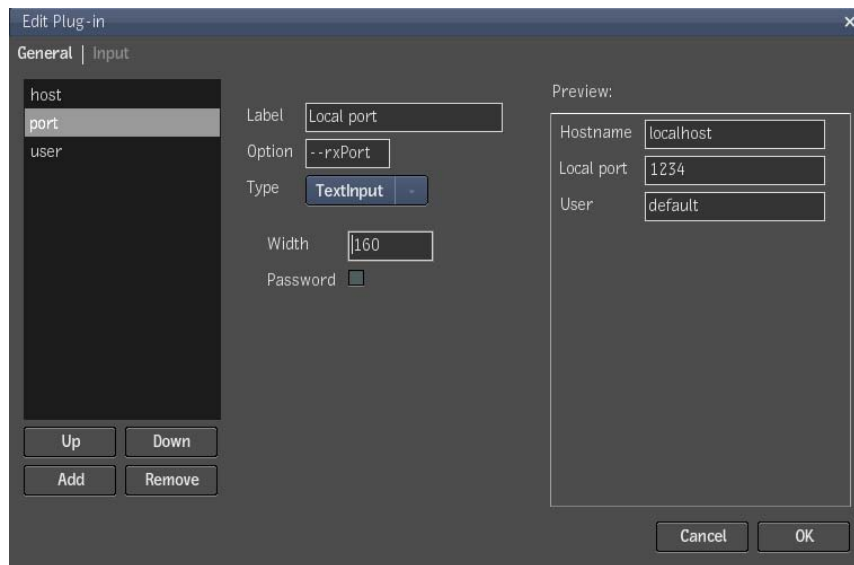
Edit Plug-in

General | Input

host
port
user

Up
Down
Add
Remove

Label Local port
Option --rxPort
Type TextInput

Width 160
Password

Preview:

Hostname localhost
Local port 1234
User default

Cancel
OK